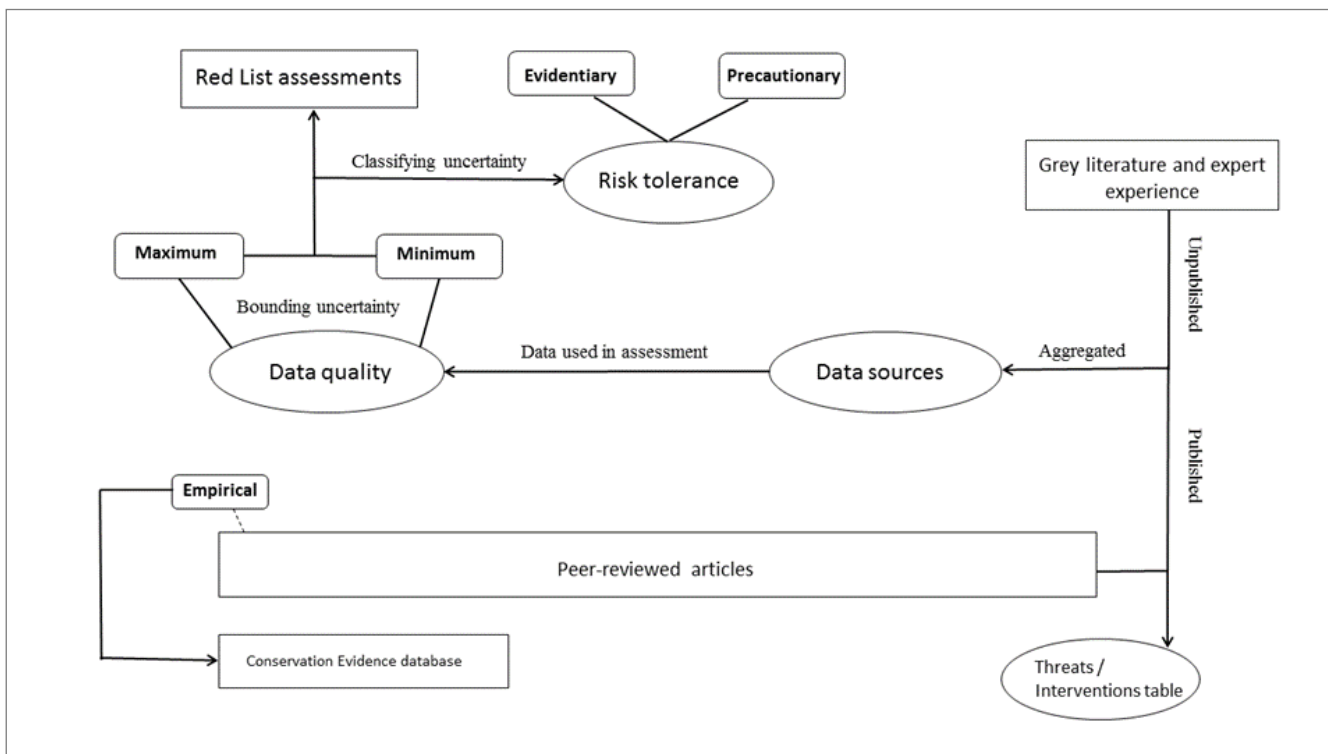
Red List assessments

Evidentiary

Precautionary

Classifying uncertainty

Risk tolerance

Grey literature and expert experience

Unpublished

Maximum

Minimum

Bounding uncertainty

Data used in assessment

Aggregated

Data quality

Data sources

Published

Empirical

Peer-reviewed articles

Conservation Evidence database

Threats / Interventions table